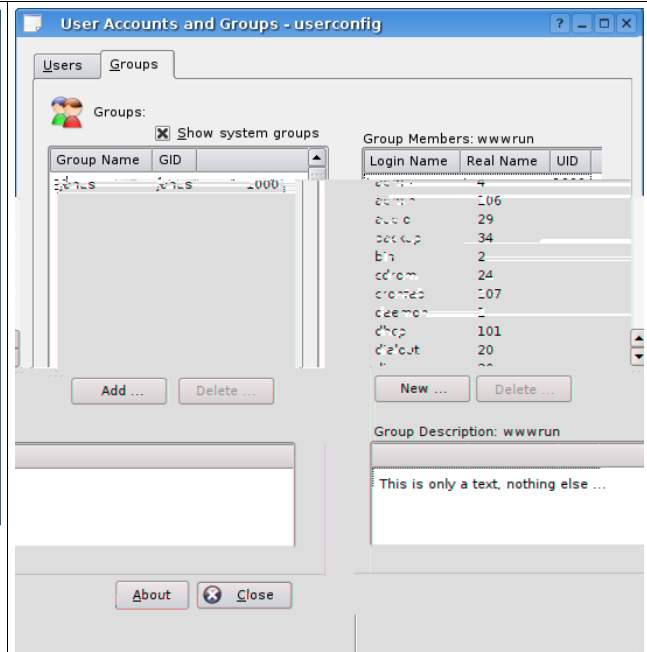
User Accounts and Groups - userconfig

Users
Groups

Groups:
Show system groups

| Group Name | GID |
|---|---|
| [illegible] | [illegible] 1000 |

Group Members: wwwrun

| Login Name | Real Name | UID |
|---|---|---|
| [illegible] | 4 | |
| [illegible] | 106 | |
| audio | 29 | |
| backup | 34 | |
| bin | 2 | |
| cdrom | 24 | |
| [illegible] | 107 | |
| daemon | 1 | |
| dhcp | 101 | |
| dialout | 20 | |

Add ...
Delete ...
New ...
Delete ...

Group Description: wwwrun

This is only a text, nothing else ...

About
Close